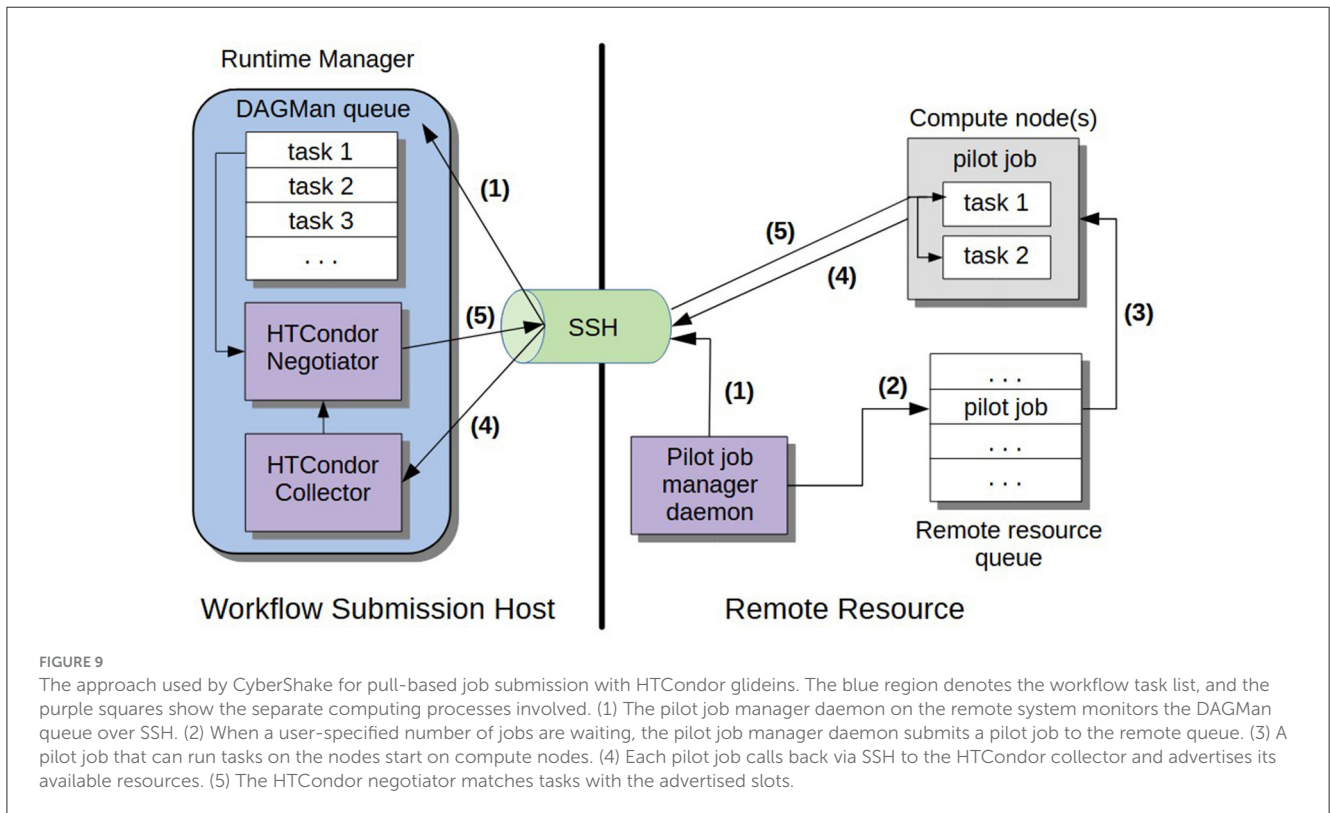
Runtime Manager

DAGMan queue

task 1

task 2

task 3

. . .

HTCondor Negotiator

HTCondor Collector

(1)

(5)

(4)

SSH

Compute node(s)

pilot job

task 1

task 2

(5)

(4)

(3)

(1)

(2)

. . .

pilot job

. . .

. . .

Pilot job manager daemon

Remote resource queue

Workflow Submission Host

Remote Resource

FIGURE 9
The approach used by CyberShake for pull-based job submission with HTCondor glideins. The blue region denotes the workflow task list, and the purple squares show the separate computing processes involved. (1) The pilot job manager daemon on the remote system monitors the DAGMan queue over SSH. (2) When a user-specified number of jobs are waiting, the pilot job manager daemon submits a pilot job to the remote queue. (3) A pilot job that can run tasks on the nodes start on compute nodes. (4) Each pilot job calls back via SSH to the HTCondor collector and advertises its available resources. (5) The HTCondor negotiator matches tasks with the advertised slots.